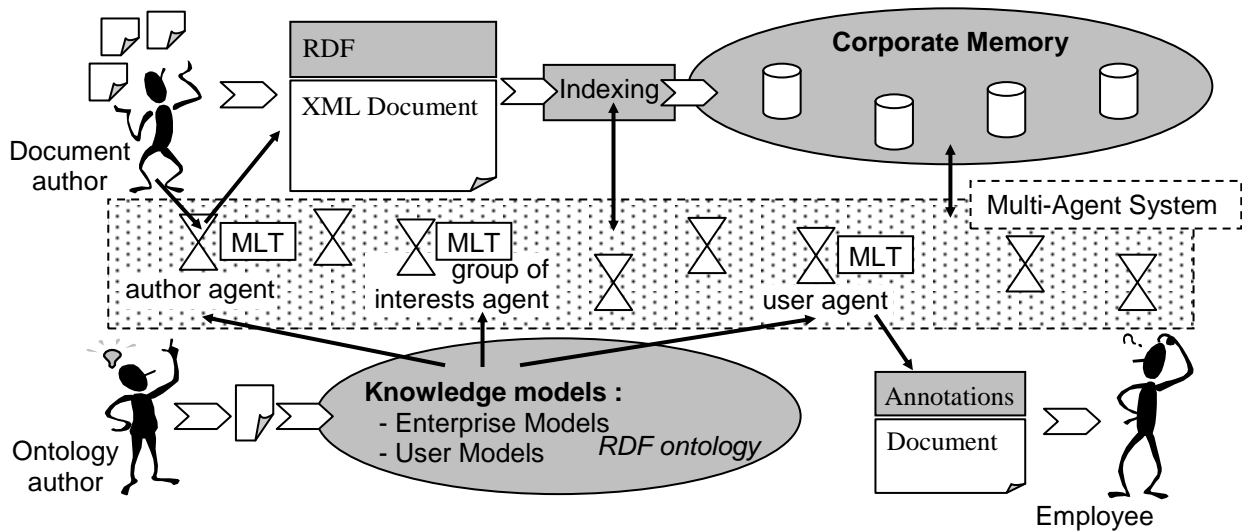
RDF
XML Document
Indexing
Corporate Memory
Document author
Multi-Agent System
MLT
MLT
MLT
group of interests agent
author agent
user agent
Knowledge models :
- Enterprise Models
- User Models
RDF ontology
Annotations
Document
Ontology author
Employee